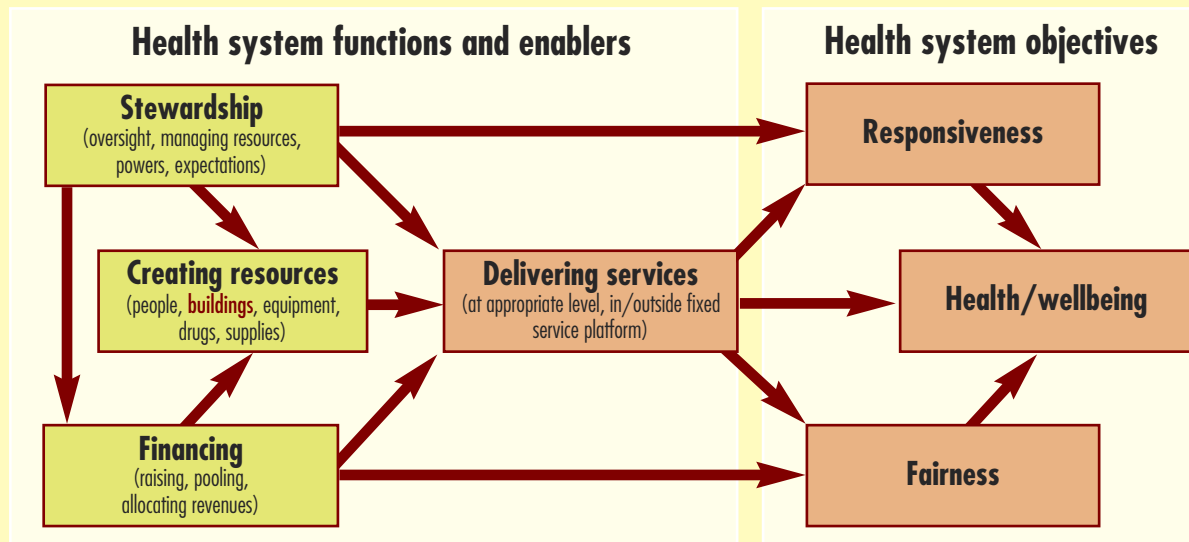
Health system functions and enablers

Stewardship
(oversight, managing resources, powers, expectations)

Creating resources
(people, buildings, equipment, drugs, supplies)

Financing
(raising, pooling, allocating revenues)

Delivering services
(at appropriate level, in/outside fixed service platform)

Health system objectives

Responsiveness

Health/wellbeing

Fairness